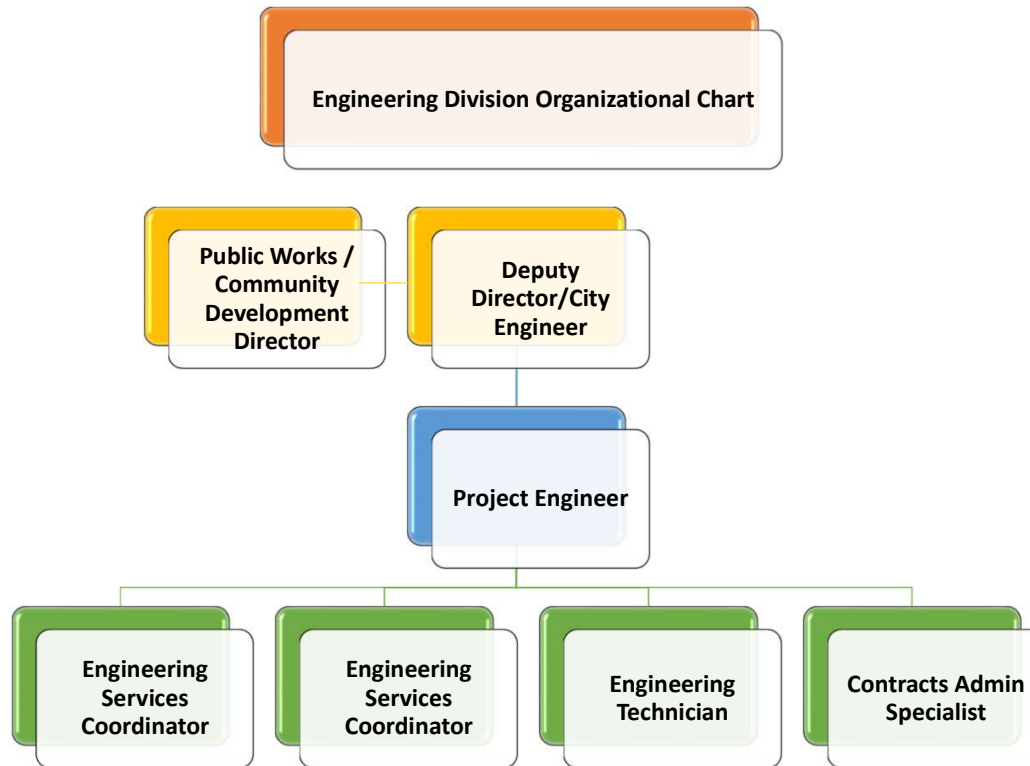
Engineering Division Organizational Chart

Public Works / Community Development Director

Deputy Director/City Engineer

Project Engineer

Engineering Services Coordinator

Engineering Services Coordinator

Engineering Technician

Contracts Admin Specialist